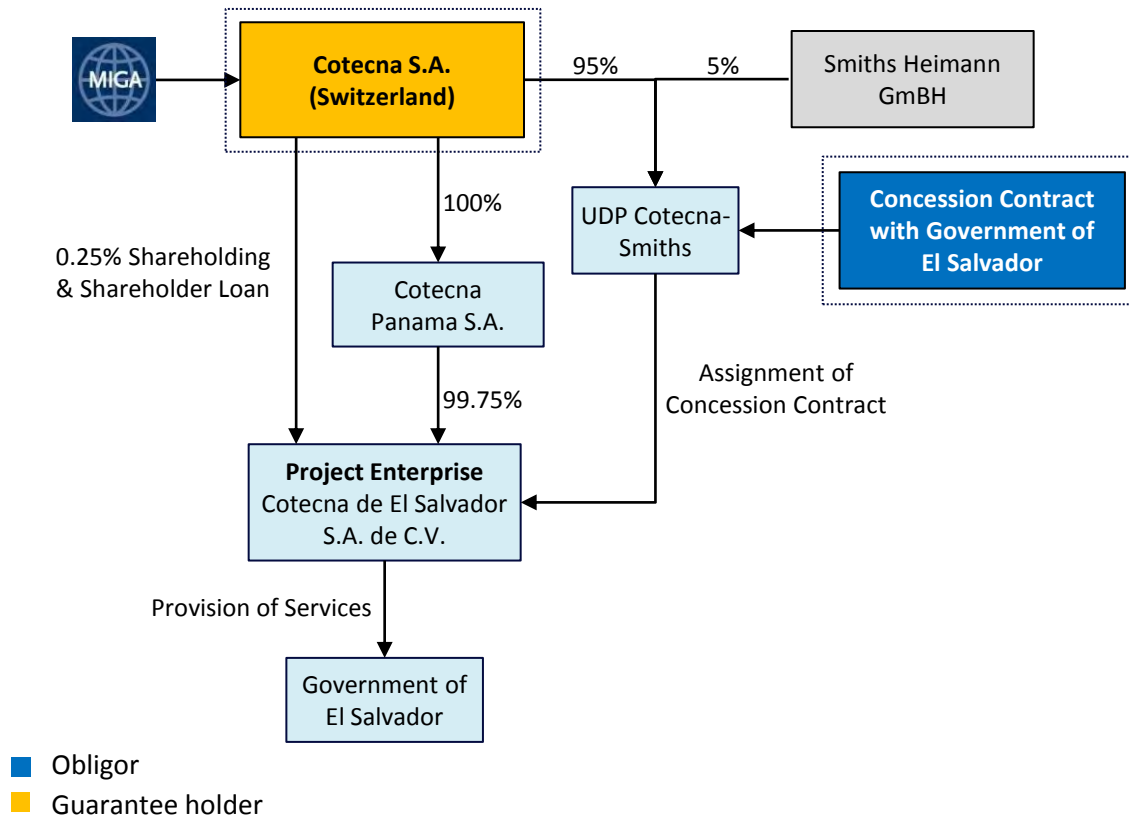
MIGA

Cotecna S.A. (Switzerland)

95%

5%

Smiths Heimann GmBH

100%

UDP Cotecna-Smiths

Concession Contract with Government of El Salvador

0.25% Shareholding & Shareholder Loan

Cotecna Panama S.A.

99.75%

Assignment of Concession Contract

Project Enterprise
Cotecna de El Salvador S.A. de C.V.

Provision of Services

Government of El Salvador

Obligor

Guarantee holder